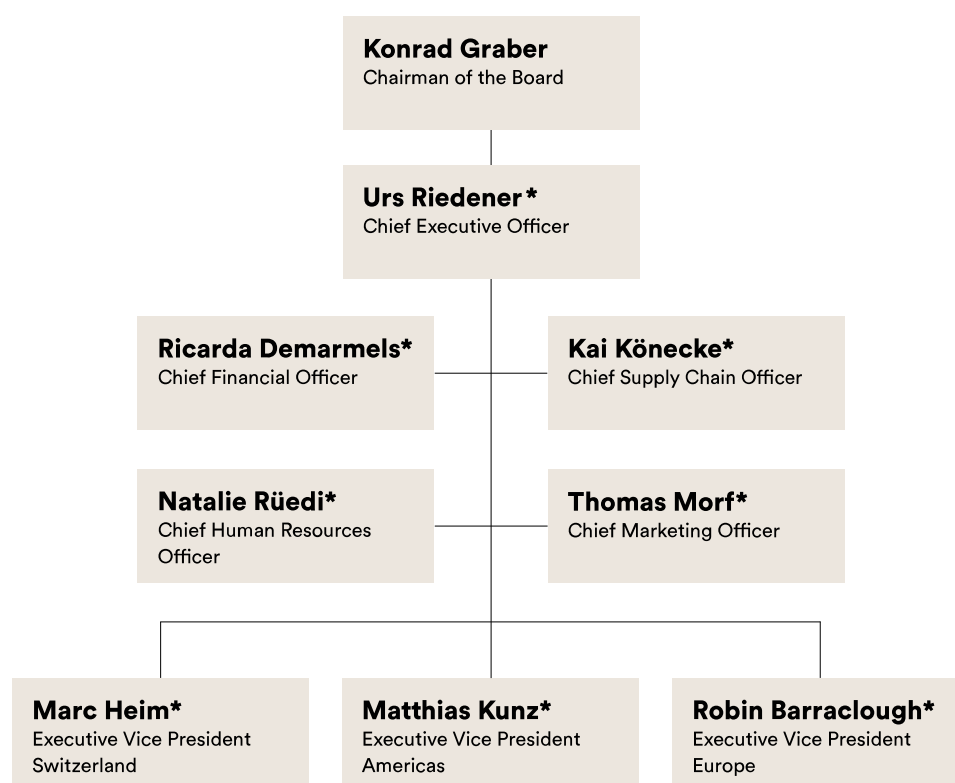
**Konrad Graber**
Chairman of the Board

**Urs Riedener \***
Chief Executive Officer

**Ricarda Demarmels\***
Chief Financial Officer

**Kai Könecke\***
Chief Supply Chain Officer

**Natalie Rüedi\***
Chief Human Resources Officer

**Thomas Morf\***
Chief Marketing Officer

**Marc Heim\***
Executive Vice President Switzerland

**Matthias Kunz\***
Executive Vice President Americas

**Robin Barraclough\***
Executive Vice President Europe